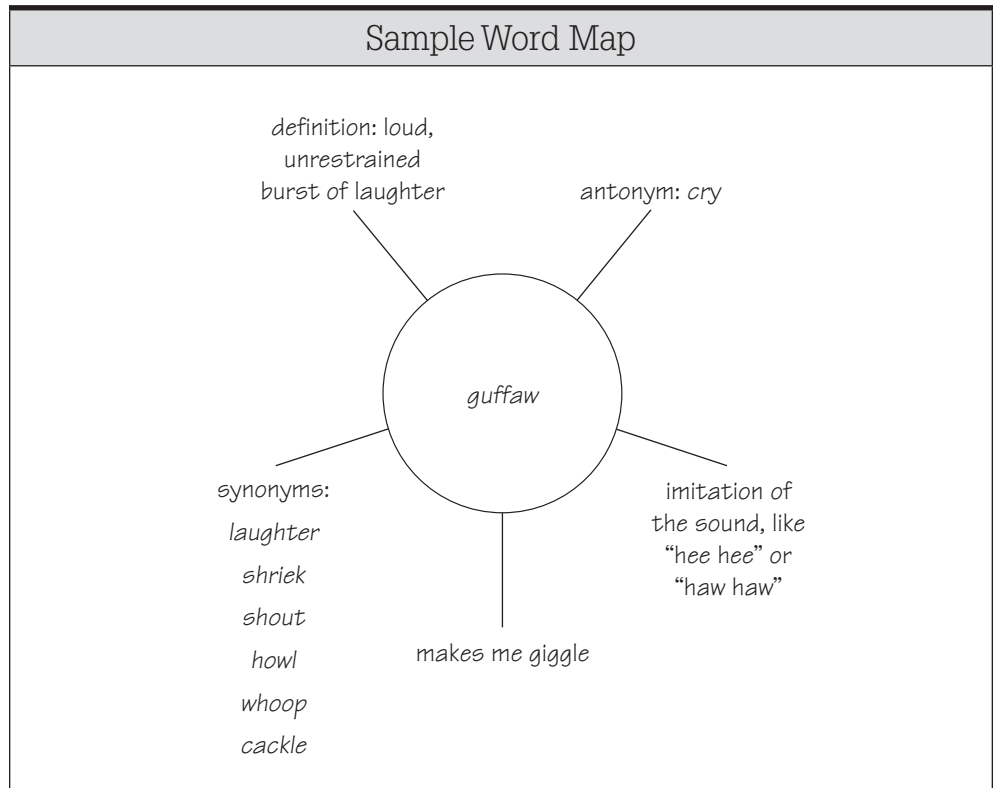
Sample Word Map

definition: loud, unrestrained burst of laughter

antonym: cry

guffaw

synonyms:
laughter
shriek
shout
howl
whoop
cackle

makes me giggle

imitation of the sound, like "hee hee" or "haw haw"